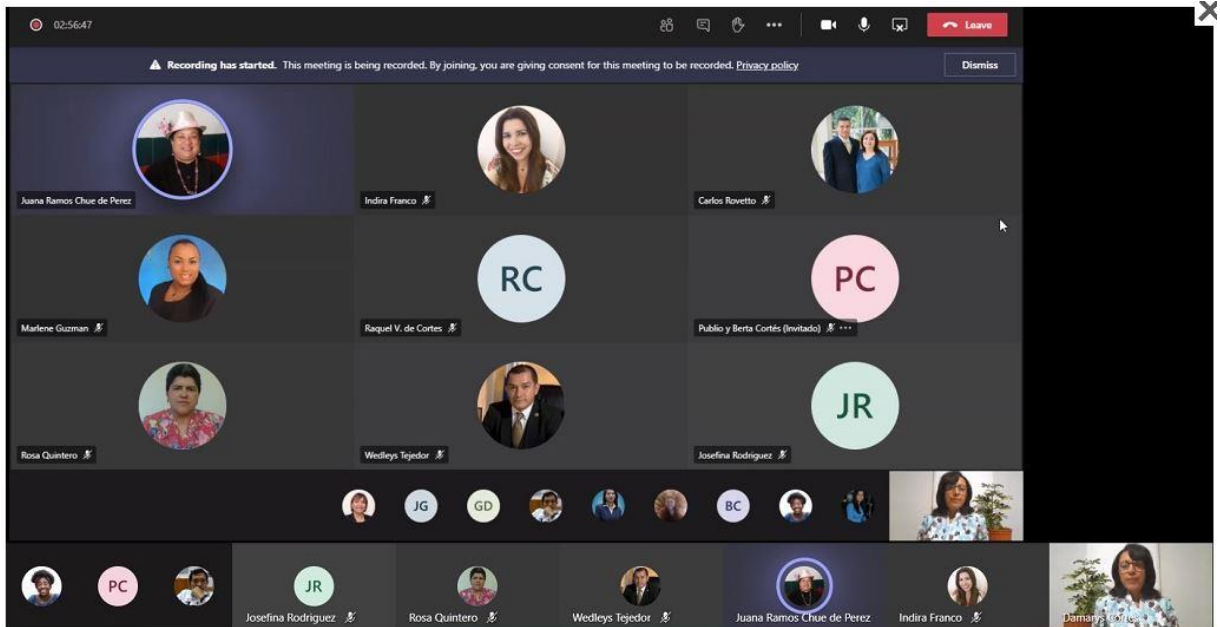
02:56:47

Leave

Recording has started. This meeting is being recorded. By joining, you are giving consent for this meeting to be recorded. Privacy policy

Dismiss

Juana Ramos Chue de Perez

Indira Franco

Carlos Rovetto

Marlene Guzman

RC

Raquel V. de Cortes

PC

Publio y Berta Cortés (Invitado)

Rosa Quintero

Wedleys Tejedor

JR

Josefina Rodriguez

JG

GD

BC

PC

JR

Josefina Rodriguez

Rosa Quintero

Wedleys Tejedor

Juana Ramos Chue de Perez

Indira Franco

Damarys Cortes